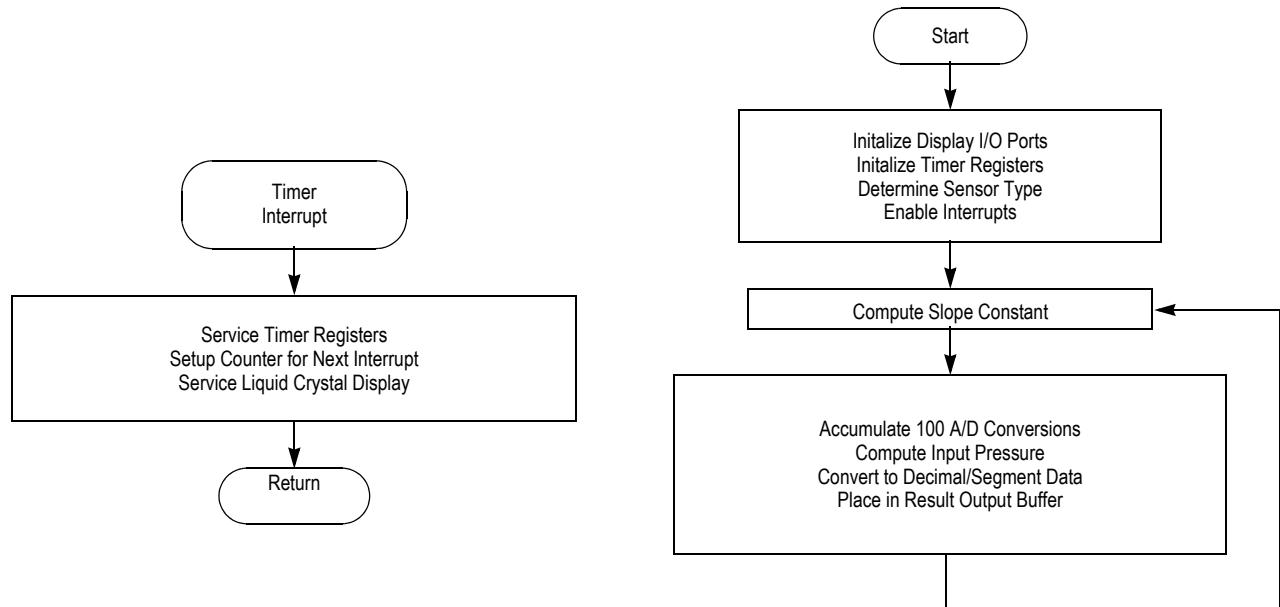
Timer
Interrupt

Service Timer Registers
Setup Counter for Next Interrupt
Service Liquid Crystal Display

Return

Start

Initalize Display I/O Ports
Initalize Timer Registers
Determine Sensor Type
Enable Interrupts

Compute Slope Constant

Accumulate 100 A/D Conversions
Compute Input Pressure
Convert to Decimal/Segment Data
Place in Result Output Buffer